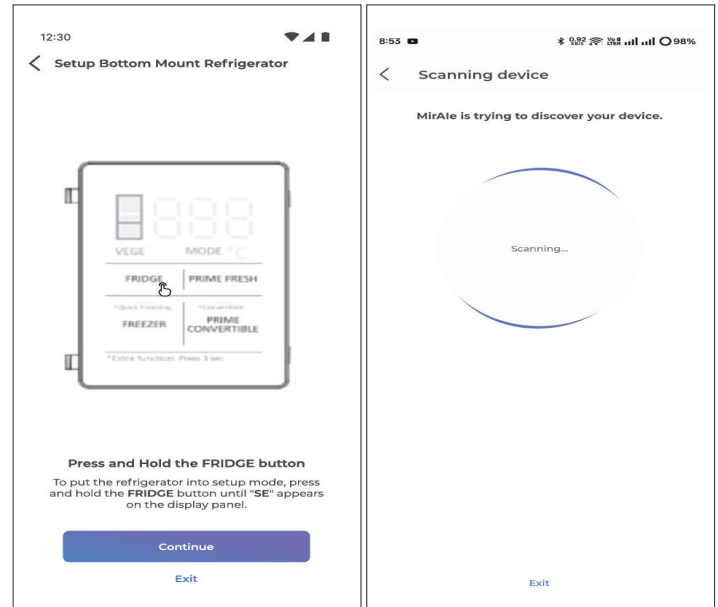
12:30

Setup Bottom Mount Refrigerator

888

VEGE MODE °C

FRIDGE PRIME FRESH

*Quick Freezing *Convertible

FREEZER PRIME CONVERTIBLE

*Extra function: Press 3 sec

Press and Hold the FRIDGE button

To put the refrigerator into setup mode, press and hold the **FRIDGE** button until "**SE**" appears on the display panel.

Continue

Exit

8:53

0.92 KB/S 98%

Scanning device

MirAIe is trying to discover your device.

Scanning...

Exit